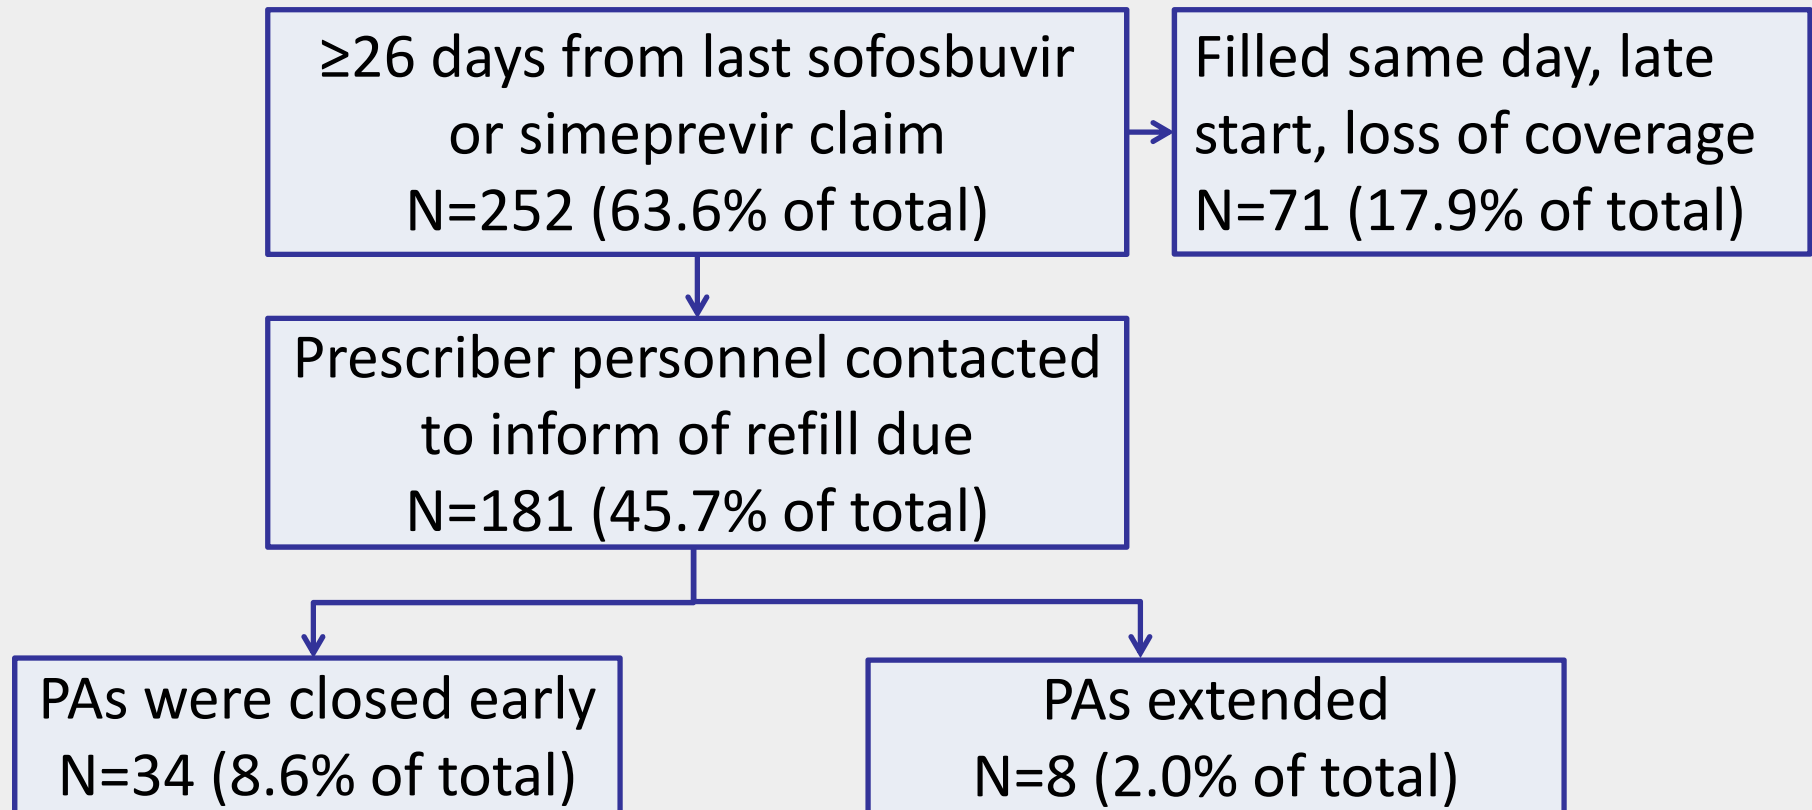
≥26 days from last sofosbuvir or simeprevir claim
N=252 (63.6% of total)

Filled same day, late start, loss of coverage
N=71 (17.9% of total)

Prescriber personnel contacted to inform of refill due
N=181 (45.7% of total)

PAs were closed early
N=34 (8.6% of total)

PAs extended
N=8 (2.0% of total)